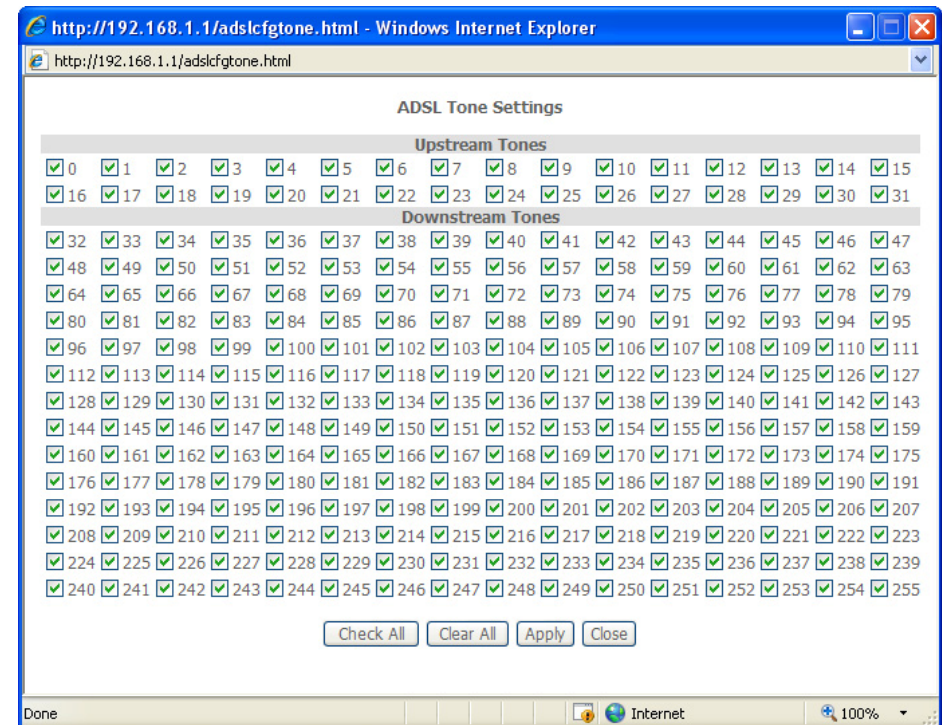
http://192.168.1.1/adslcfgtone.html - Windows Internet Explorer

http://192.168.1.1/adslcfgtone.html

ADSL Tone Settings

Upstream Tones

| 0 | 1 | 2 | 3 | 4 | 5 | 6 | 7 | 8 | 9 | 10 | 11 | 12 | 13 | 14 | 15 |
|---|---|---|---|---|---|---|---|---|---|---|---|---|---|---|---|
| 16 | 17 | 18 | 19 | 20 | 21 | 22 | 23 | 24 | 25 | 26 | 27 | 28 | 29 | 30 | 31 |

Downstream Tones

| 32 | 33 | 34 | 35 | 36 | 37 | 38 | 39 | 40 | 41 | 42 | 43 | 44 | 45 | 46 | 47 |
|---|---|---|---|---|---|---|---|---|---|---|---|---|---|---|---|
| 48 | 49 | 50 | 51 | 52 | 53 | 54 | 55 | 56 | 57 | 58 | 59 | 60 | 61 | 62 | 63 |
| 64 | 65 | 66 | 67 | 68 | 69 | 70 | 71 | 72 | 73 | 74 | 75 | 76 | 77 | 78 | 79 |
| 80 | 81 | 82 | 83 | 84 | 85 | 86 | 87 | 88 | 89 | 90 | 91 | 92 | 93 | 94 | 95 |
| 96 | 97 | 98 | 99 | 100 | 101 | 102 | 103 | 104 | 105 | 106 | 107 | 108 | 109 | 110 | 111 |
| 112 | 113 | 114 | 115 | 116 | 117 | 118 | 119 | 120 | 121 | 122 | 123 | 124 | 125 | 126 | 127 |
| 128 | 129 | 130 | 131 | 132 | 133 | 134 | 135 | 136 | 137 | 138 | 139 | 140 | 141 | 142 | 143 |
| 144 | 145 | 146 | 147 | 148 | 149 | 150 | 151 | 152 | 153 | 154 | 155 | 156 | 157 | 158 | 159 |
| 160 | 161 | 162 | 163 | 164 | 165 | 166 | 167 | 168 | 169 | 170 | 171 | 172 | 173 | 174 | 175 |
| 176 | 177 | 178 | 179 | 180 | 181 | 182 | 183 | 184 | 185 | 186 | 187 | 188 | 189 | 190 | 191 |
| 192 | 193 | 194 | 195 | 196 | 197 | 198 | 199 | 200 | 201 | 202 | 203 | 204 | 205 | 206 | 207 |
| 208 | 209 | 210 | 211 | 212 | 213 | 214 | 215 | 216 | 217 | 218 | 219 | 220 | 221 | 222 | 223 |
| 224 | 225 | 226 | 227 | 228 | 229 | 230 | 231 | 232 | 233 | 234 | 235 | 236 | 237 | 238 | 239 |
| 240 | 241 | 242 | 243 | 244 | 245 | 246 | 247 | 248 | 249 | 250 | 251 | 252 | 253 | 254 | 255 |

Check All | Clear All | Apply | Close

Done | Internet | 100%